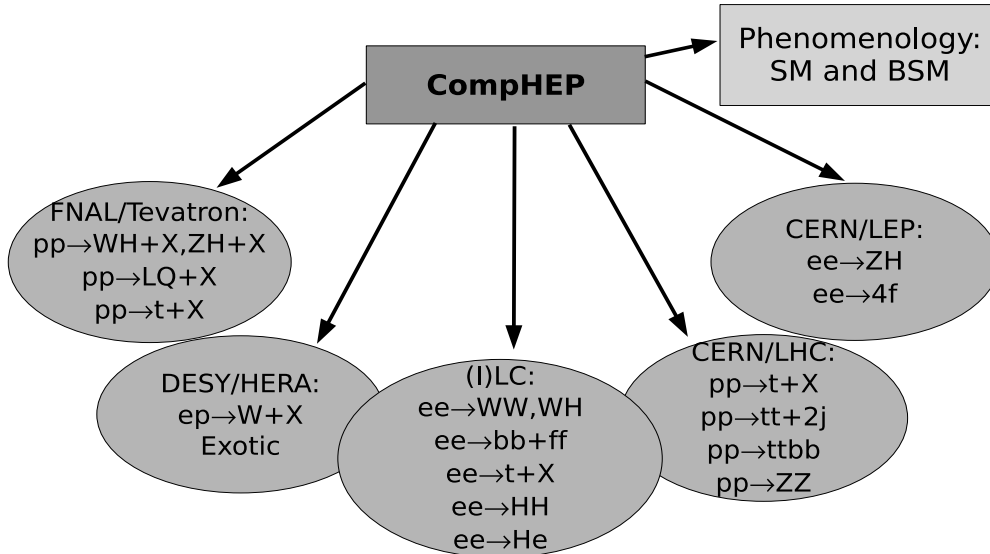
CompHEP

Phenomenology: SM and BSM

FNAL/Tevatron:
pp$\rightarrow$WH+X,ZH+X
pp$\rightarrow$LQ+X
pp$\rightarrow$t+X

CERN/LEP:
ee$\rightarrow$ZH
ee$\rightarrow$4f

DESY/HERA:
ep$\rightarrow$W+X
Exotic

(I)LC:
ee$\rightarrow$WW,WH
ee$\rightarrow$bb+ff
ee$\rightarrow$t+X
ee$\rightarrow$HH
ee$\rightarrow$He

CERN/LHC:
pp$\rightarrow$t+X
pp$\rightarrow$tt+2j
pp$\rightarrow$ttbb
pp$\rightarrow$ZZ